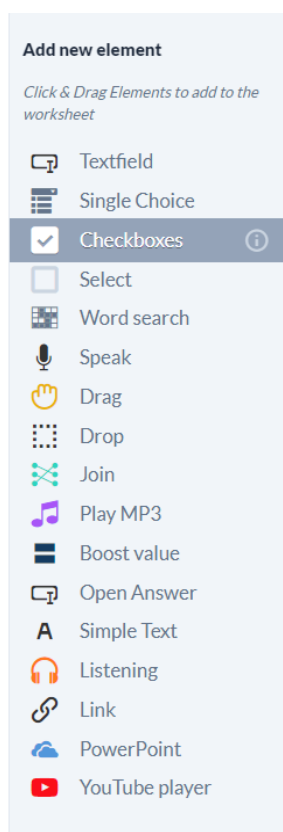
Add new element

Click & Drag Elements to add to the worksheet

Textfield
Single Choice
Checkboxes
Select
Word search
Speak
Drag
Drop
Join
Play MP3
Boost value
Open Answer
A Simple Text
Listening
Link
PowerPoint
YouTube player